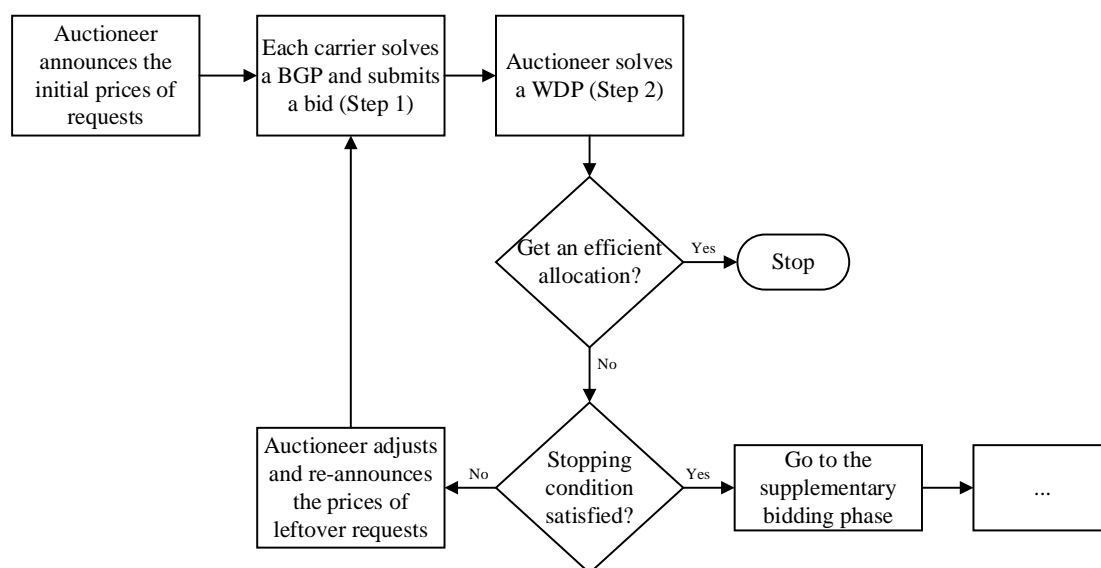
Auctioneer announces the initial prices of requests

Each carrier solves a BGP and submits a bid (Step 1)

Auctioneer solves a WDP (Step 2)

Get an efficient allocation?

Yes

Stop

No

Auctioneer adjusts and re-announces the prices of leftover requests

No

Stopping condition satisfied?

Yes

Go to the supplementary bidding phase

...